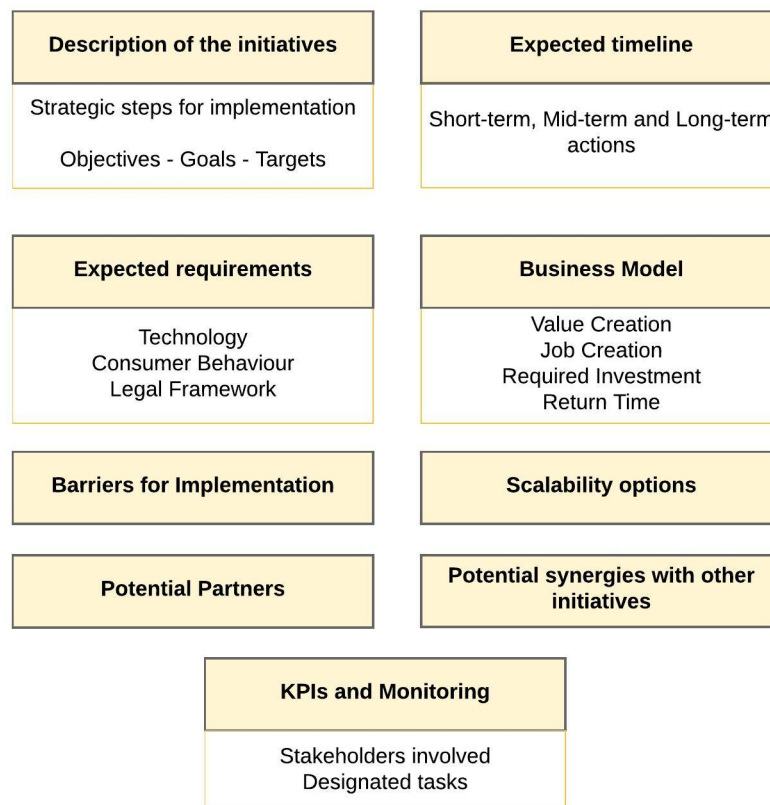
Description of the initiatives

Strategic steps for implementation

Objectives - Goals - Targets

Expected timeline

Short-term, Mid-term and Long-term actions

Expected requirements

Technology
Consumer Behaviour
Legal Framework

Business Model

Value Creation
Job Creation
Required Investment
Return Time

Barriers for Implementation

Scalability options

Potential Partners

Potential synergies with other initiatives

KPIs and Monitoring

Stakeholders involved
Designated tasks